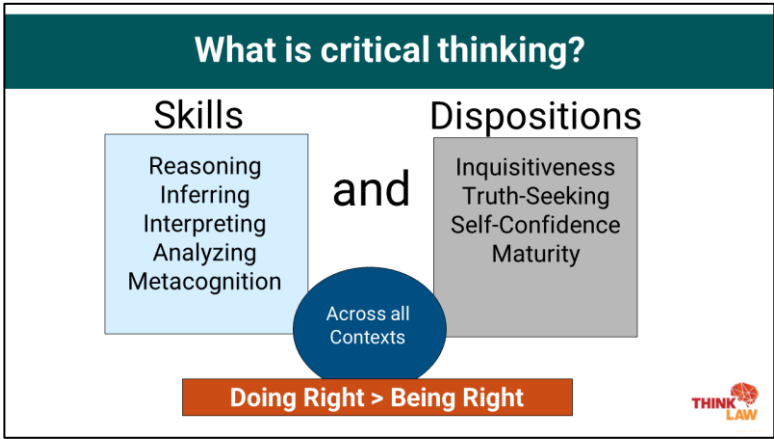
What is critical thinking?

Skills

Reasoning
Inferring
Interpreting
Analyzing
Metacognition

and

Dispositions

Inquisitiveness
Truth-Seeking
Self-Confidence
Maturity

Across all Contexts

Doing Right > Being Right

THINK LAW